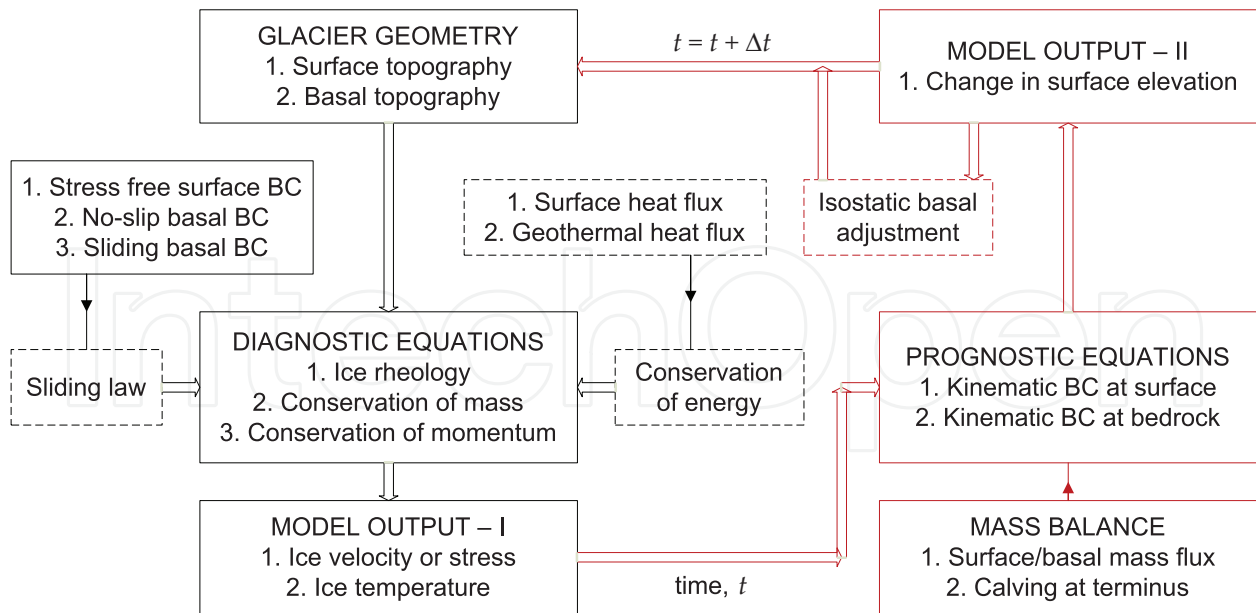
GLACIER GEOMETRY
1. Surface topography
2. Basal topography

$t = t + \Delta t$

MODEL OUTPUT – II
1. Change in surface elevation

1. Stress free surface BC
2. No-slip basal BC
3. Sliding basal BC

1. Surface heat flux
2. Geothermal heat flux

Isostatic basal adjustment

Sliding law

DIAGNOSTIC EQUATIONS
1. Ice rheology
2. Conservation of mass
3. Conservation of momentum

Conservation of energy

PROGNOSTIC EQUATIONS
1. Kinematic BC at surface
2. Kinematic BC at bedrock

MODEL OUTPUT – I
1. Ice velocity or stress
2. Ice temperature

time, $t$

MASS BALANCE
1. Surface/basal mass flux
2. Calving at terminus